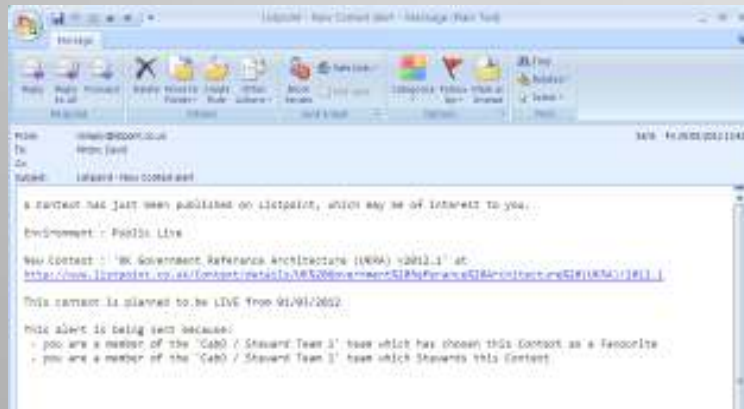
Listpoint - New Content alert - Message (Plain Text)

Message

Reply Reply to All Forward
Respond

Delete Move to Folder Create Rule Other Actions
Actions

Block Sender Not Junk
Junk E-mail

Categorize Follow Up Mark as Unread
Options

Find Related Select
Find

From: listpoint@listpoint.co.uk
To: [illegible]
Cc:
Subject: Listpoint - New Content alert

Sent: Fri 20/01/2012 13:45

A Content has just been published on Listpoint, which may be of interest to you.

Environment : Public Live

New Content : 'UK Government Reference Architecture (UKGRA) v2012.1' at
http://www.listpoint.co.uk/Content/Details/UK%20Government%20Reference%20Architecture%20(UKGRA)/2012.1

This Content is planned to be LIVE from 01/01/2012.

This alert is being sent because:
- you are a member of the 'CabO / Steward Team 1' team which has chosen this Content as a Favourite
- you are a member of the 'CabO / Steward Team 1' team which Stewards this Content